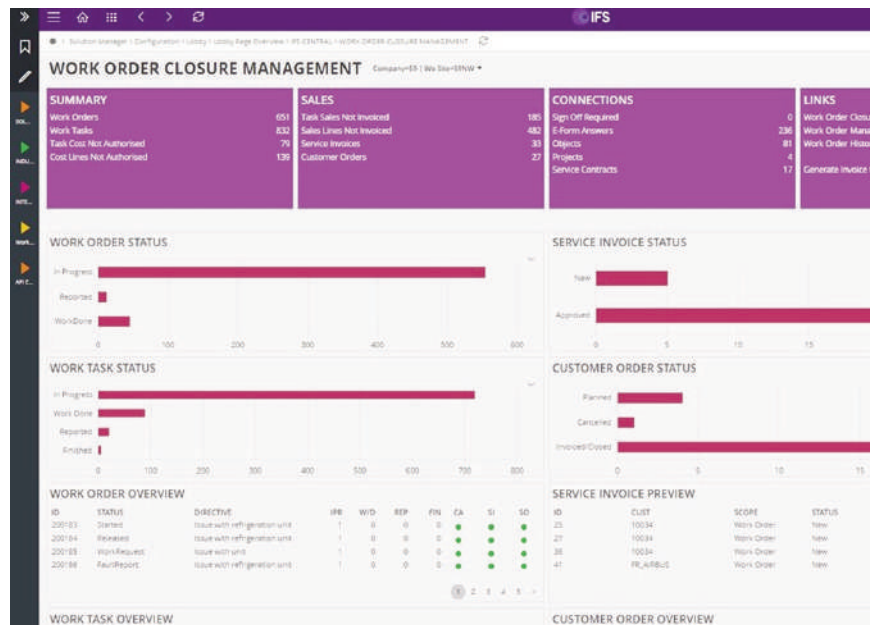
IFS

SOL...
INDU...
INTE...
Work...
API E...

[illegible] > Solution Manager > Configuration > Lobby > Lobby Page Overview > IFS CENTRAL > WORK ORDER CLOSURE MANAGEMENT

WORK ORDER CLOSURE MANAGEMENT Company=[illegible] | Wo Site=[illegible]

SUMMARY
Work Orders 651
Work Tasks 832
Task Cost Not Authorised 79
Cost Lines Not Authorised 139

SALES
Task Sales Not Invoiced 185
Sales Lines Not Invoiced 482
Service Invoices 33
Customer Orders 27

CONNECTIONS
Sign Off Required 0
E-Form Answers 236
Objects 81
Projects 4
Service Contracts 17

LINKS
Work Order Clos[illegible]
Work Order Mana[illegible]
Work Order Histo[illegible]
Generate Invoice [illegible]

WORK ORDER STATUS
In Progress
Reported
WorkDone
0 100 200 300 400 500 600

SERVICE INVOICE STATUS
New
Approved
0 5 10 15

WORK TASK STATUS
In Progress
Work Done
Reported
Finished
0 100 200 300 400 500 600 700 800

CUSTOMER ORDER STATUS
Planned
Cancelled
Invoiced/Closed
0 5 10 15

WORK ORDER OVERVIEW
| ID | STATUS | DIRECTIVE | IPR | W/D | REP | FIN | CA | SI | SO |
|---|---|---|---|---|---|---|---|---|---|
| 200183 | Started | Issue with refrigeration unit | 1 | 0 | 0 | 0 | ● | ● | ● |
| 200184 | Released | Issue with refrigeration unit | 1 | 0 | 0 | 0 | ● | ● | ● |
| 200185 | WorkRequest | Issue with unit | 1 | 0 | 0 | 0 | ● | ● | ● |
| 200186 | FaultReport | Issue with refrigeration unit | 1 | 0 | 0 | 0 | ● | ● | ● |

1 2 3 4 5 >

SERVICE INVOICE PREVIEW
| ID | CUST | SCOPE | STATUS |
|---|---|---|---|
| 25 | 10034 | Work Order | New |
| 27 | 10034 | Work Order | New |
| 38 | 10034 | Work Order | New |
| 41 | FR_AIRBUS | Work Order | New |

WORK TASK OVERVIEW

CUSTOMER ORDER OVERVIEW